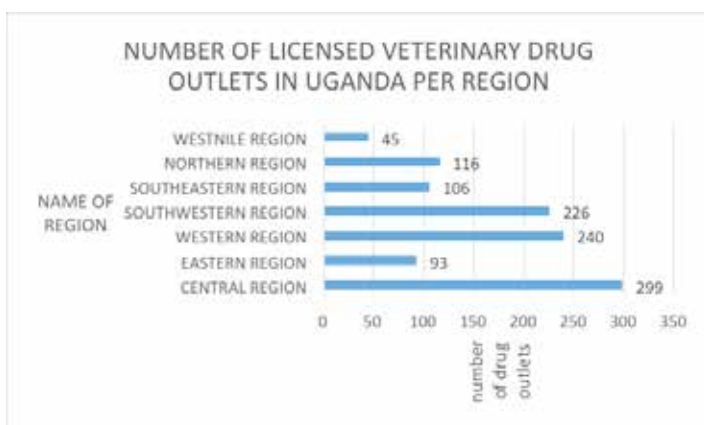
NUMBER OF LICENSED VETERINARY DRUG OUTLETS IN UGANDA PER REGION

NAME OF REGION

WESTNILE REGION 45
NORTHERN REGION 116
SOUTHEASTERN REGION 106
SOUTHWESTERN REGION 226
WESTERN REGION 240
EASTERN REGION 93
CENTRAL REGION 299

0 50 100 150 200 250 300 350

number of drug outlets